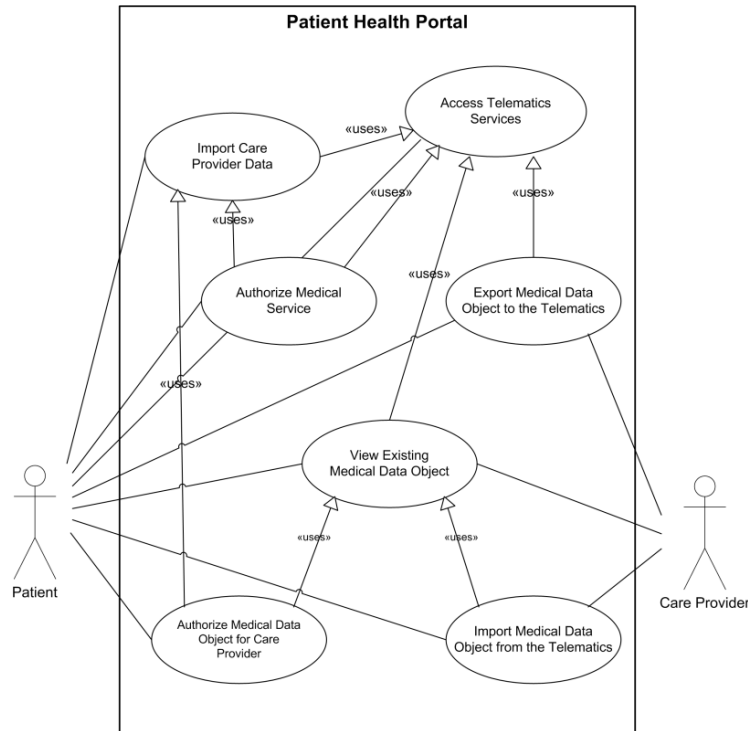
Patient Health Portal

Access Telematics Services

Import Care Provider Data

«uses»

«uses»

«uses»

«uses»

Authorize Medical Service

«uses»

Export Medical Data Object to the Telematics

«uses»

View Existing Medical Data Object

«uses»

«uses»

Authorize Medical Data Object for Care Provider

Import Medical Data Object from the Telematics

Patient

Care Provider